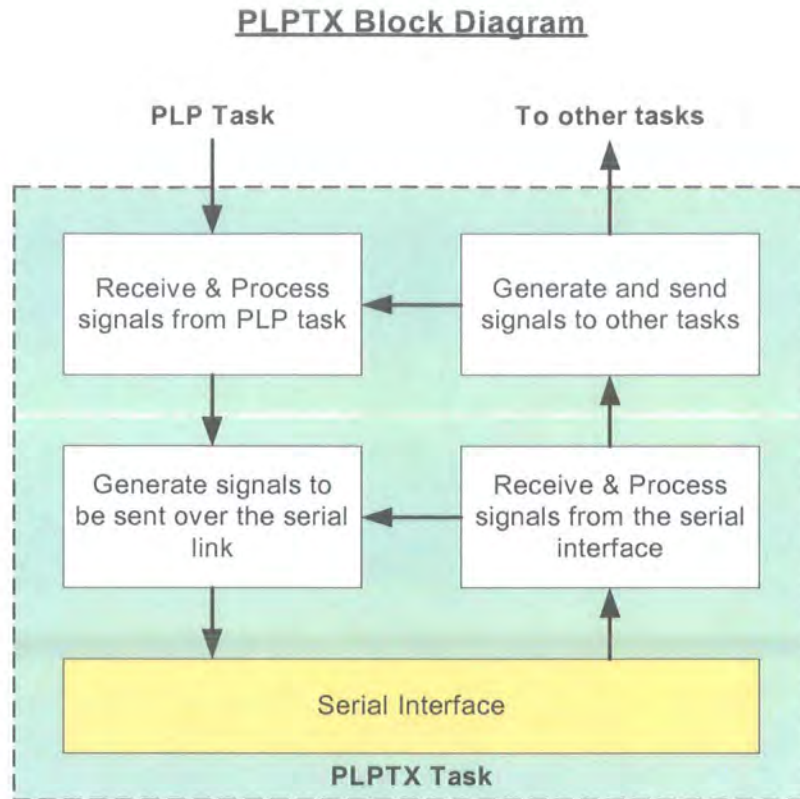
PLPTX Block Diagram

PLP Task

To other tasks

Receive & Process signals from PLP task

Generate and send signals to other tasks

Generate signals to be sent over the serial link

Receive & Process signals from the serial interface

Serial Interface

PLPTX Task